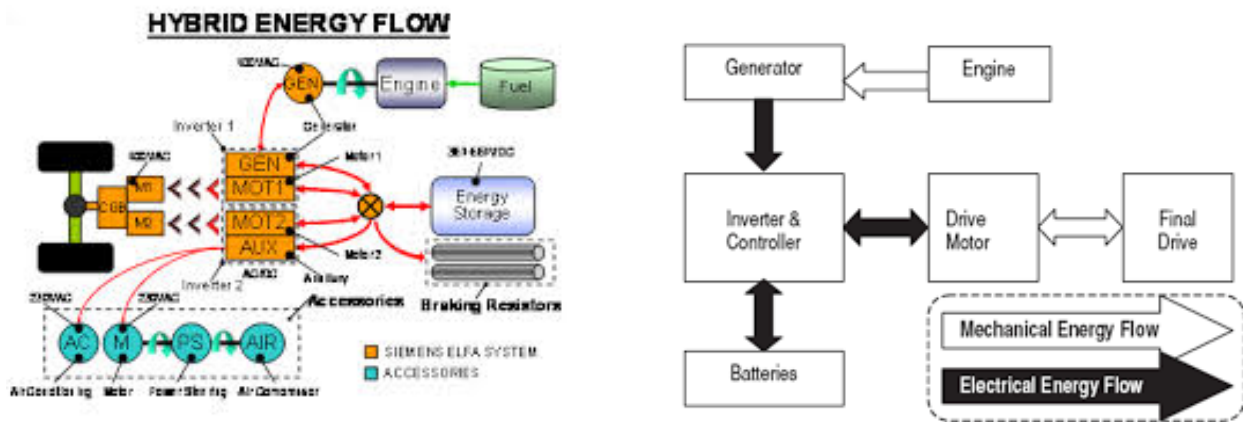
HYBRID ENERGY FLOW

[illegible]VAC
GEN
Engine
Fuel
Generator
Inverter 1
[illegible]VAC
GEN
MOT1
Motor1
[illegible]VDC
Energy Storage
M1
CGB
M2
MOT2
AUX
Motor2
Inverter 2
AC/DC
Auxiliary
Accessories
Braking Resistors
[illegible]VAC
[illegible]VAC
AC
M
PS
AIR
Air Conditioning
Motor
Power Steering
Air Compressor
SIEMENS ELFA SYSTEM
ACCESSORIES

Generator
Engine
Inverter & Controller
Drive Motor
Final Drive
Batteries
Mechanical Energy Flow
Electrical Energy Flow